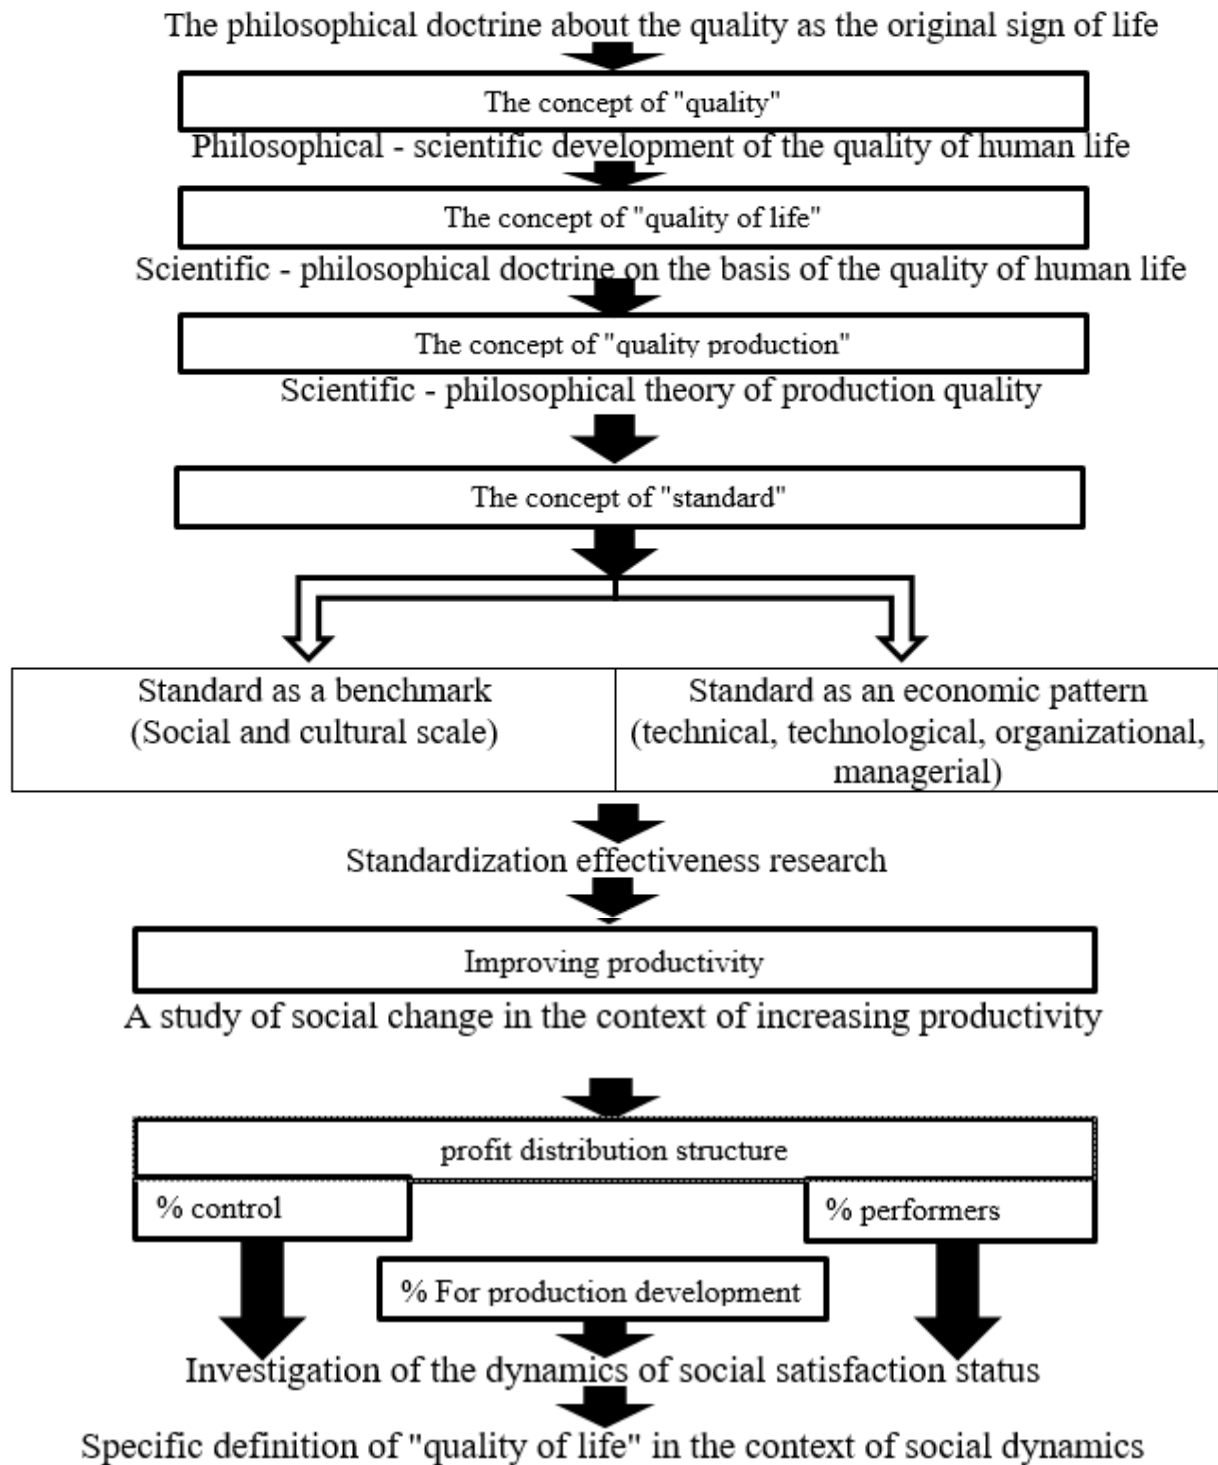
The philosophical doctrine about the quality as the original sign of life

The concept of "quality"

Philosophical - scientific development of the quality of human life

The concept of "quality of life"

Scientific - philosophical doctrine on the basis of the quality of human life

The concept of "quality production"

Scientific - philosophical theory of production quality

The concept of "standard"

Standard as a benchmark
(Social and cultural scale)

Standard as an economic pattern
(technical, technological, organizational, managerial)

Standardization effectiveness research

Improving productivity

A study of social change in the context of increasing productivity

profit distribution structure

% control

% performers

% For production development

Investigation of the dynamics of social satisfaction status

Specific definition of "quality of life" in the context of social dynamics